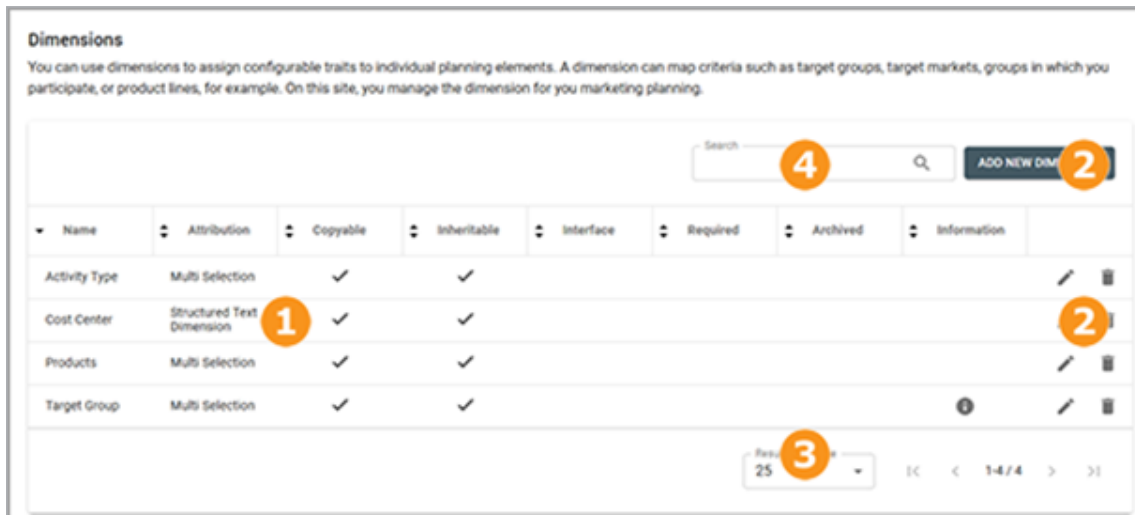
Dimensions

You can use dimensions to assign configurable traits to individual planning elements. A dimension can map criteria such as target groups, target markets, groups in which you participate, or product lines, for example. On this site, you manage the dimension for you marketing planning.

Search

4

ADD NEW DIM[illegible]

2

| Name | Attribution | Copyable | Inheritable | Interface | Required | Archived | Information |
|---|---|---|---|---|---|---|---|
| Activity Type | Multi Selection | ✓ | ✓ | | | | |
| Cost Center | Structured Text Dimension | ✓ | ✓ | | | | |
| Products | Multi Selection | ✓ | ✓ | | | | |
| Target Group | Multi Selection | ✓ | ✓ | | | | |

1

2

Resu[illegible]e

3

25

1-4 / 4